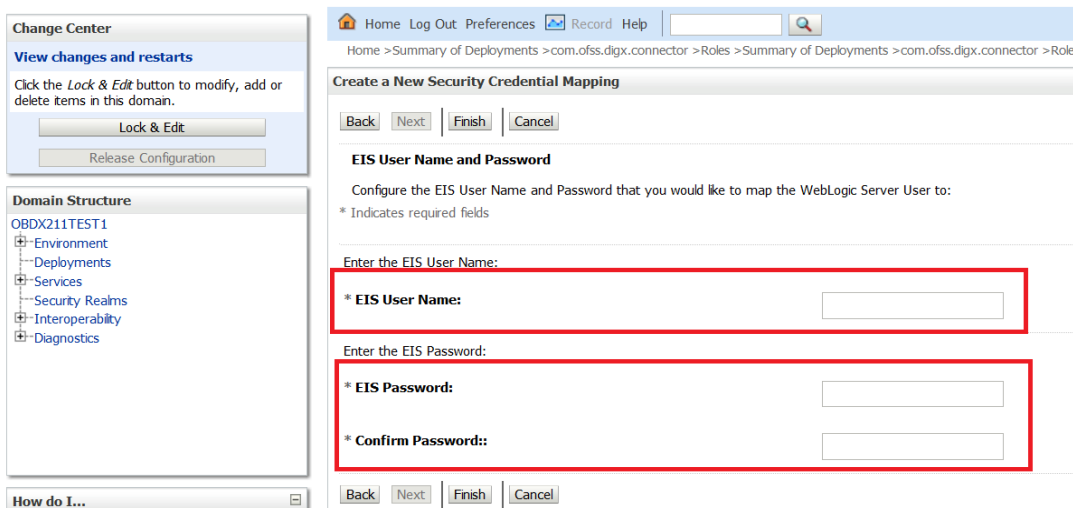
Change Center

View changes and restarts

Click the *Lock & Edit* button to modify, add or delete items in this domain.

Lock & Edit

Release Configuration

Domain Structure

OBDX211TEST1
Environment
Deployments
Services
Security Realms
Interoperability
Diagnostics

How do I...

Home Log Out Preferences Record Help

Home >Summary of Deployments >com.ofss.digx.connector >Roles >Summary of Deployments >com.ofss.digx.connector >Role

Create a New Security Credential Mapping

Back Next Finish Cancel

EIS User Name and Password

Configure the EIS User Name and Password that you would like to map the WebLogic Server User to:

* Indicates required fields

Enter the EIS User Name:

* EIS User Name:

Enter the EIS Password:

* EIS Password:

* Confirm Password::

Back Next Finish Cancel